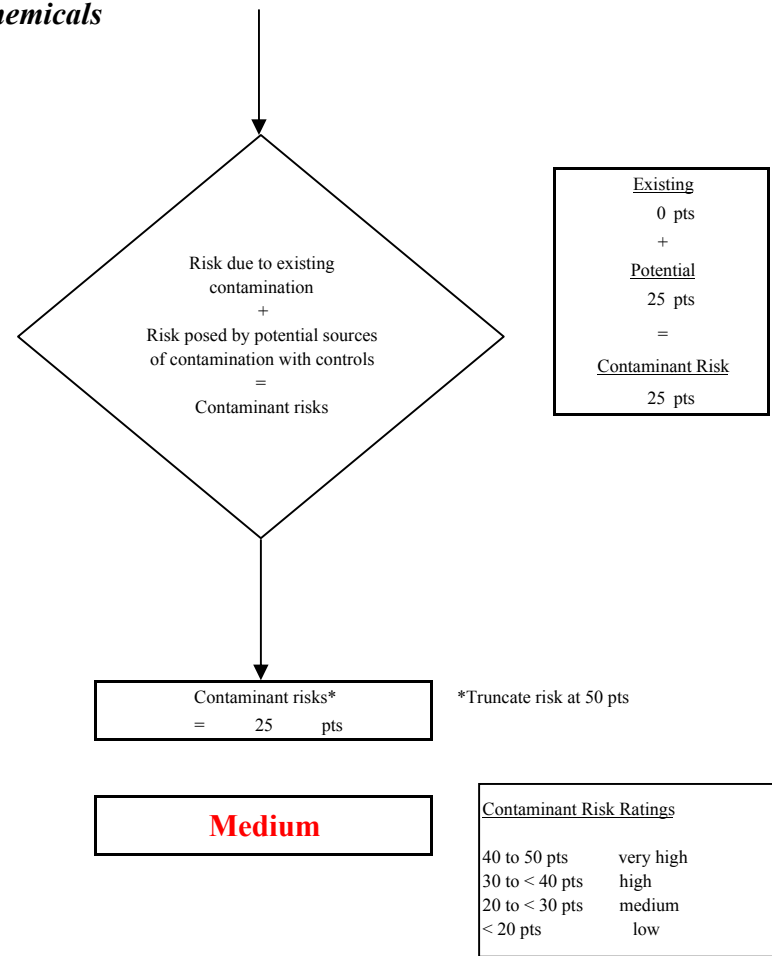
hemicals

Risk due to existing contamination
+
Risk posed by potential sources of contamination with controls
=
Contaminant risks

Existing
0 pts
+
Potential
25 pts
=
Contaminant Risk
25 pts

Contaminant risks*
= 25 pts

*Truncate risk at 50 pts

Medium

Contaminant Risk Ratings

| | |
|---|---|
| 40 to 50 pts | very high |
| 30 to < 40 pts | high |
| 20 to < 30 pts | medium |
| < 20 pts | low |